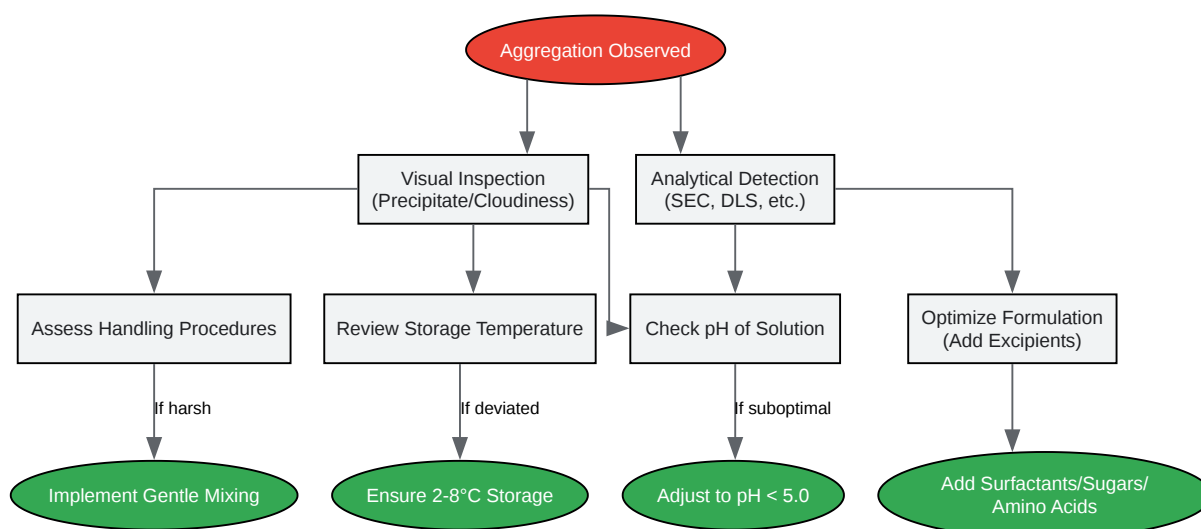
Aggregation Observed

Visual Inspection
(Precipitate/Cloudiness)

Analytical Detection
(SEC, DLS, etc.)

Assess Handling Procedures

Review Storage Temperature

Check pH of Solution

Optimize Formulation
(Add Excipients)

If harsh

If deviated

If suboptimal

Implement Gentle Mixing

Ensure 2-8°C Storage

Adjust to pH < 5.0

Add Surfactants/Sugars/
Amino Acids